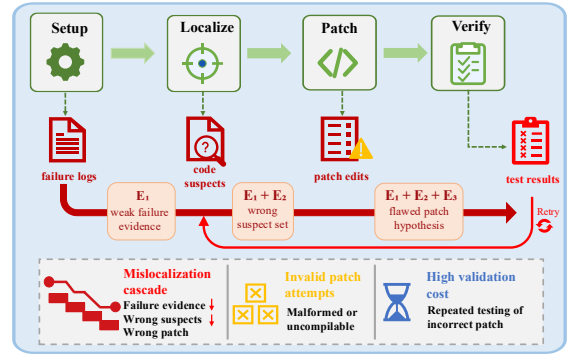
Setup

Localize

Patch

Verify

failure logs

code suspects

patch edits

test results

$E_1$
weak failure evidence

$E_1 + E_2$
wrong suspect set

$E_1 + E_2 + E_3$
flawed patch hypothesis

Retry

Mislocalization cascade
Failure evidence ↓
Wrong suspects ↓
Wrong patch

Invalid patch attempts
Malformed or uncompilable

High validation cost
Repeated testing of incorrect patch